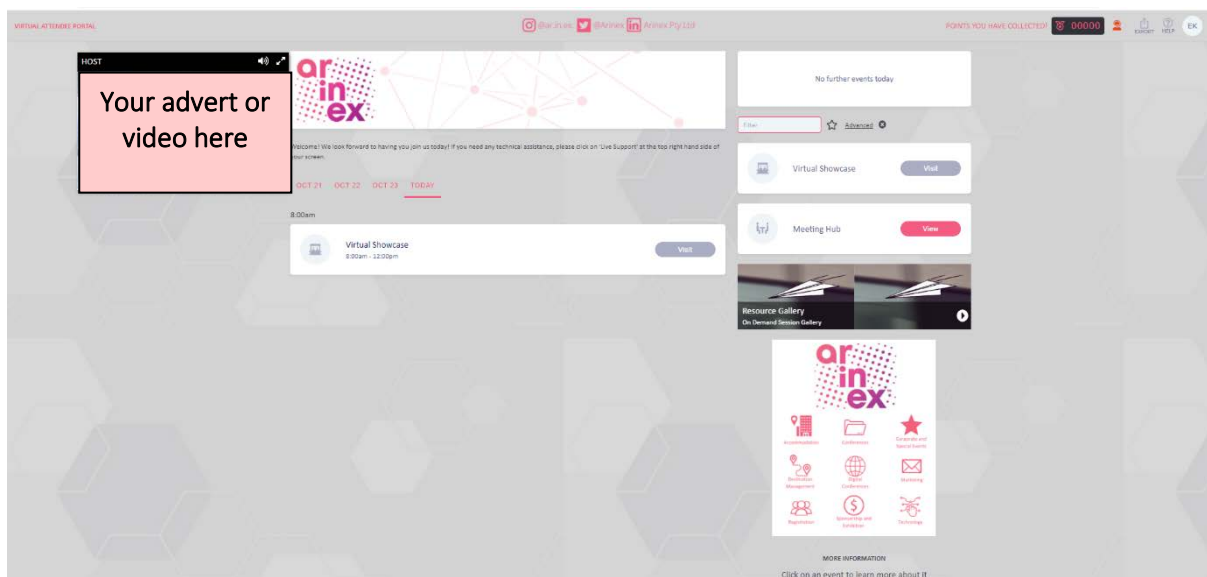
VIRTUAL ATTENDEE PORTAL

@ar.in.ex @Arinex Arinex Pty Ltd

POINTS YOU HAVE COLLECTED! 00000 EXPORT HELP EK

HOST

Your advert or video here

ar in ex

Welcome! We look forward to having you join us today! If you need any technical assistance, please click on 'Live Support' at the top right hand side of your screen.

OCT 21 OCT 22 OCT 23 TODAY

8:00am

Virtual Showcase
8:00am - 12:00pm
Visit

No further events today

Filter Advanced

Virtual Showcase Visit

Meeting Hub View

Resource Gallery
On Demand Session Gallery

ar in ex

Accommodation Conferences Corporate and Special Events
Destination Management Digital Conferences Marketing
Registration Sponsorship and Exhibition Technology

MORE INFORMATION

Click on an event to learn more about it